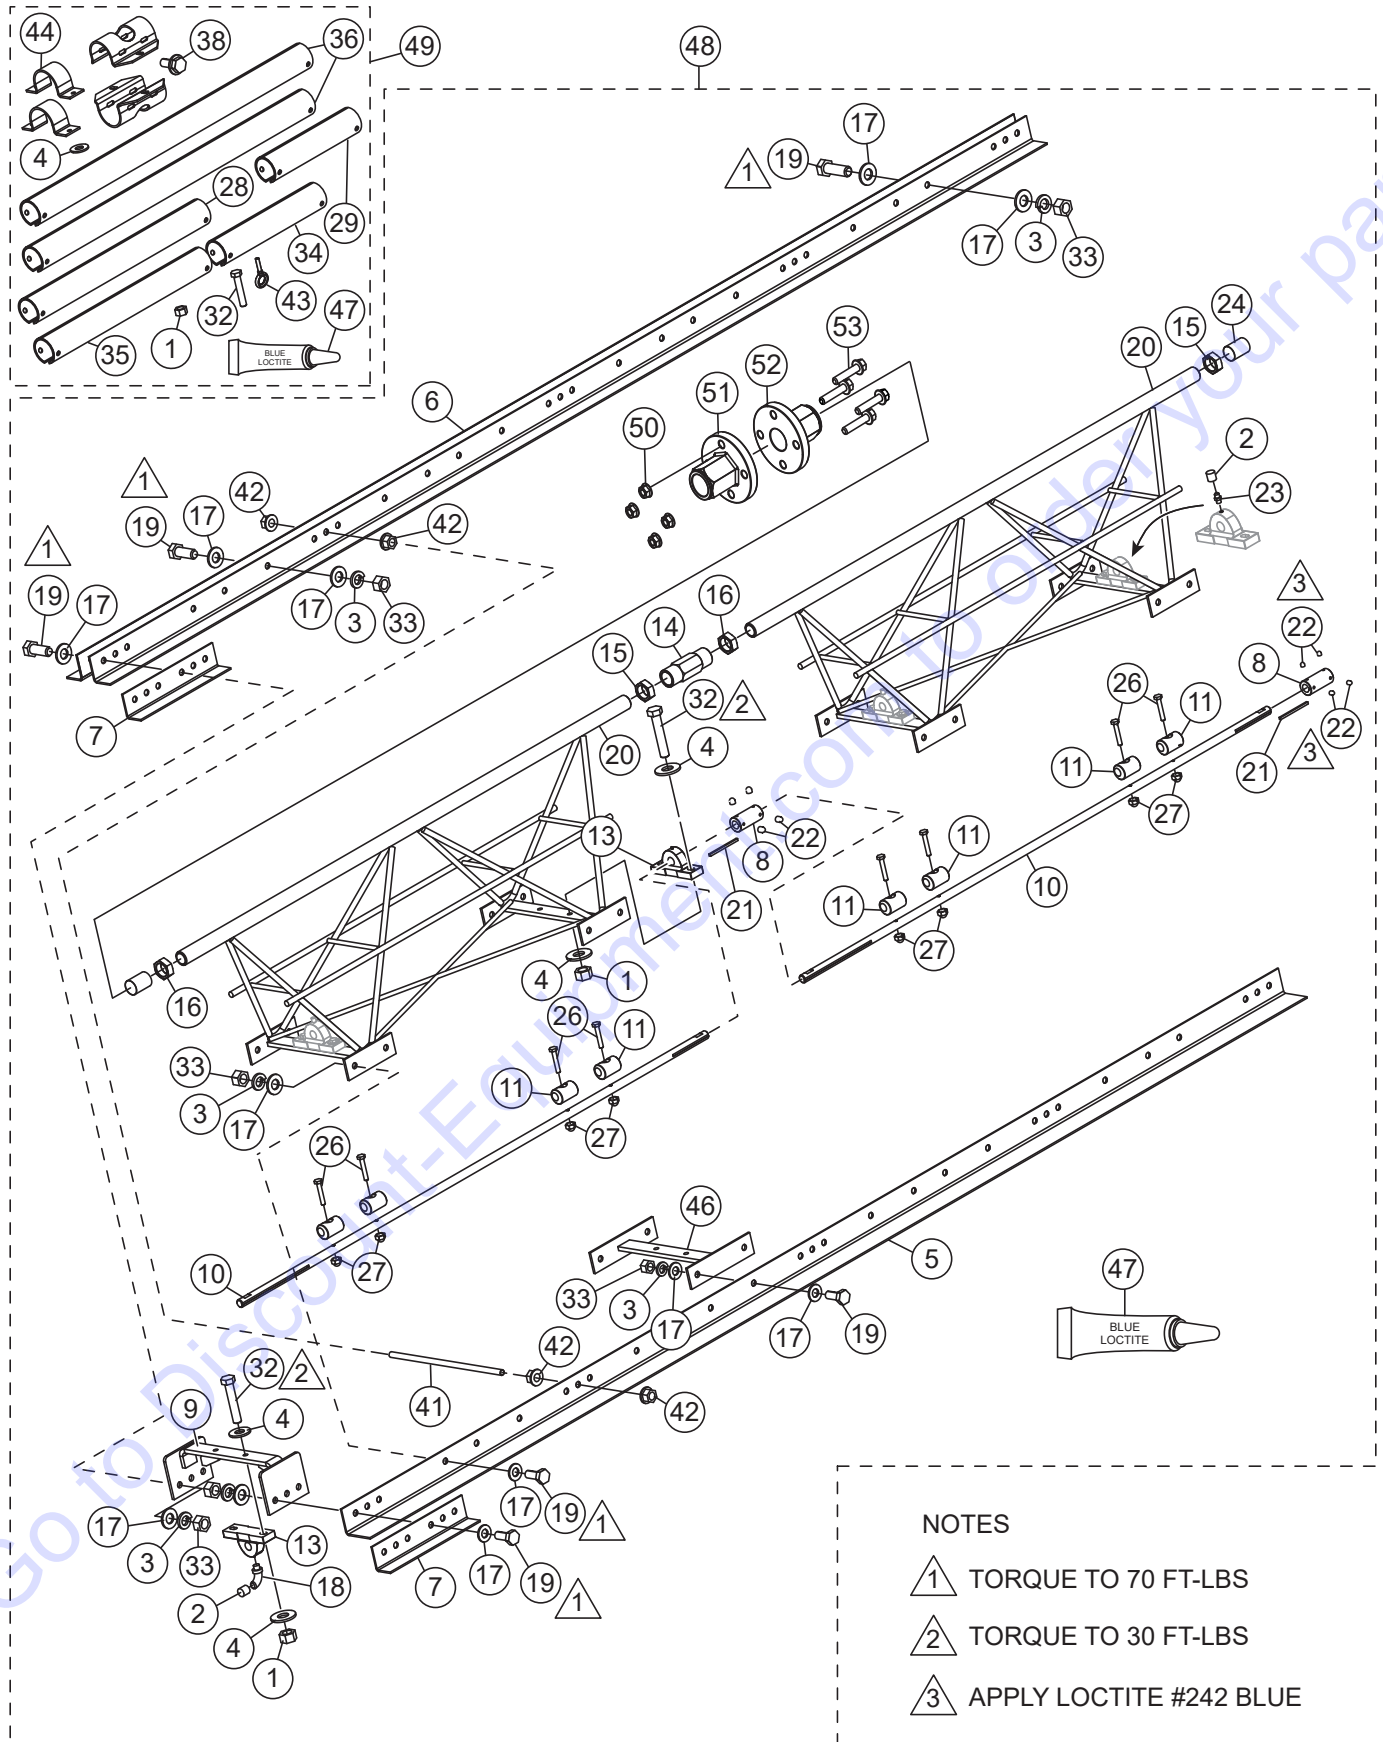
44
38
36
49
48
4
28
29
34
32
43
47
1
35
BLUE LOCTITE
17
1
19
17
3
33
6
53
52
51
50
20
15
24
2
23
1
42
19
17
42
1
19
17
17
3
33
7
16
14
15
32
2
4
20
3
22
8
22
3
21
26
11
11
27
13
22
8
21
11
11
10
27
16
4
1
26
11
11
27
33
3
17
26
27
10
46
5
33
3
17
17
19
47
BLUE LOCTITE
32
2
42
41
42
9
4
17
19
1
17
3
33
13
18
7
17
19
1
2
4
1
NOTES
1 TORQUE TO 70 FT-LBS
2 TORQUE TO 30 FT-LBS
3 APPLY LOCTITE #242 BLUE